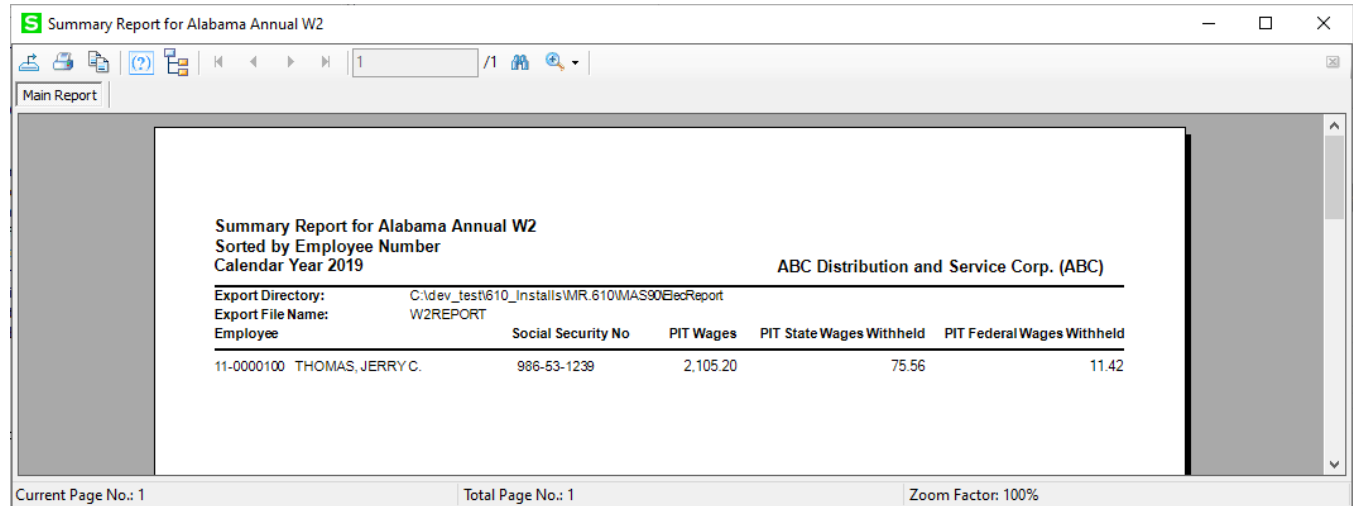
S Summary Report for Alabama Annual W2

1 /1

Main Report

Summary Report for Alabama Annual W2
Sorted by Employee Number
Calendar Year 2019

ABC Distribution and Service Corp. (ABC)

Export Directory: C:\dev_test\610_Installs\MR.610\MAS90\ElecReport
Export File Name: W2REPORT

| Employee | Social Security No | PIT Wages | PIT State Wages Withheld | PIT Federal Wages Withheld |
|---|---|---|---|---|
| 11-0000100 THOMAS, JERRY C. | 986-53-1239 | 2,105.20 | 75.56 | 11.42 |

Current Page No.: 1
Total Page No.: 1
Zoom Factor: 100%